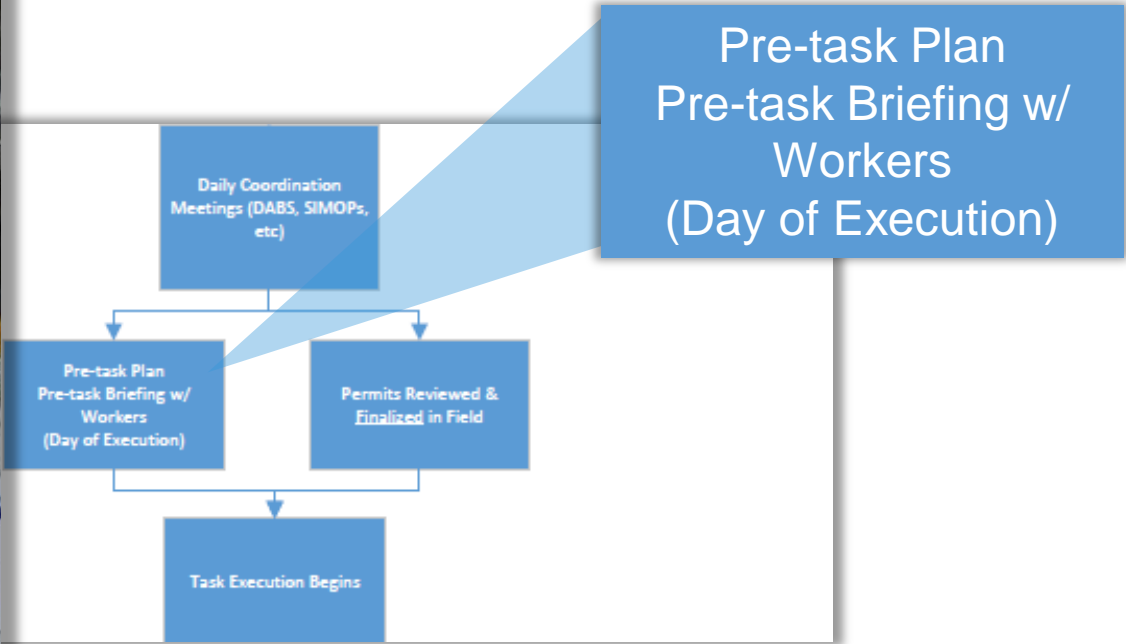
Pre-task Plan
Pre-task Briefing w/ Workers
(Day of Execution)

Daily Coordination Meetings (DABS, SIMOPs, etc)

Pre-task Plan
Pre-task Briefing w/ Workers
(Day of Execution)

Permits Reviewed & Finalized in Field

Task Execution Begins